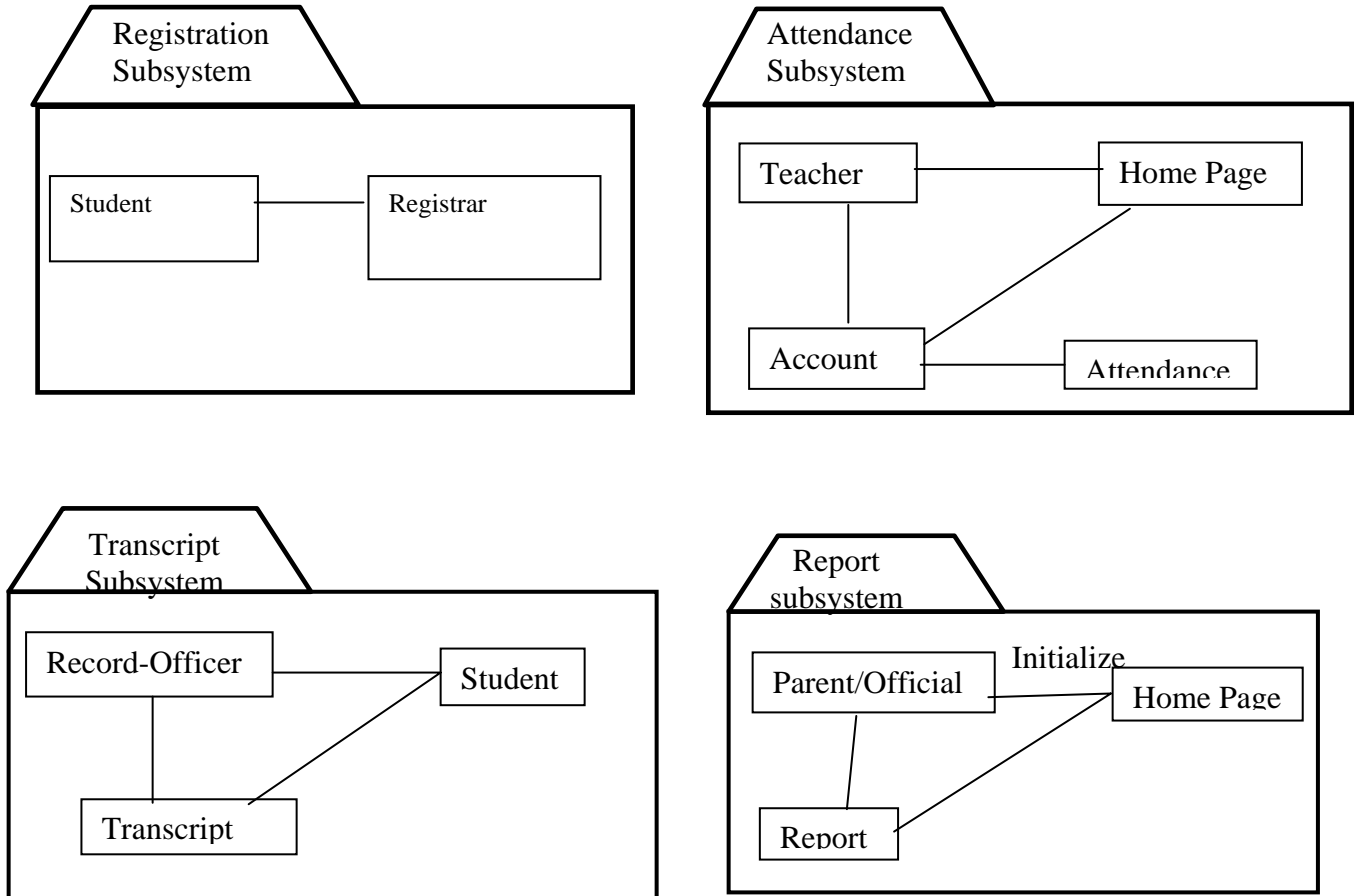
Registration Subsystem

Student

Registrar

Attendance Subsystem

Teacher

Home Page

Account

Attendance

Transcript Subsystem

Record-Officer

Student

Transcript

Report subsystem

Initialize

Parent/Official

Home Page

Report